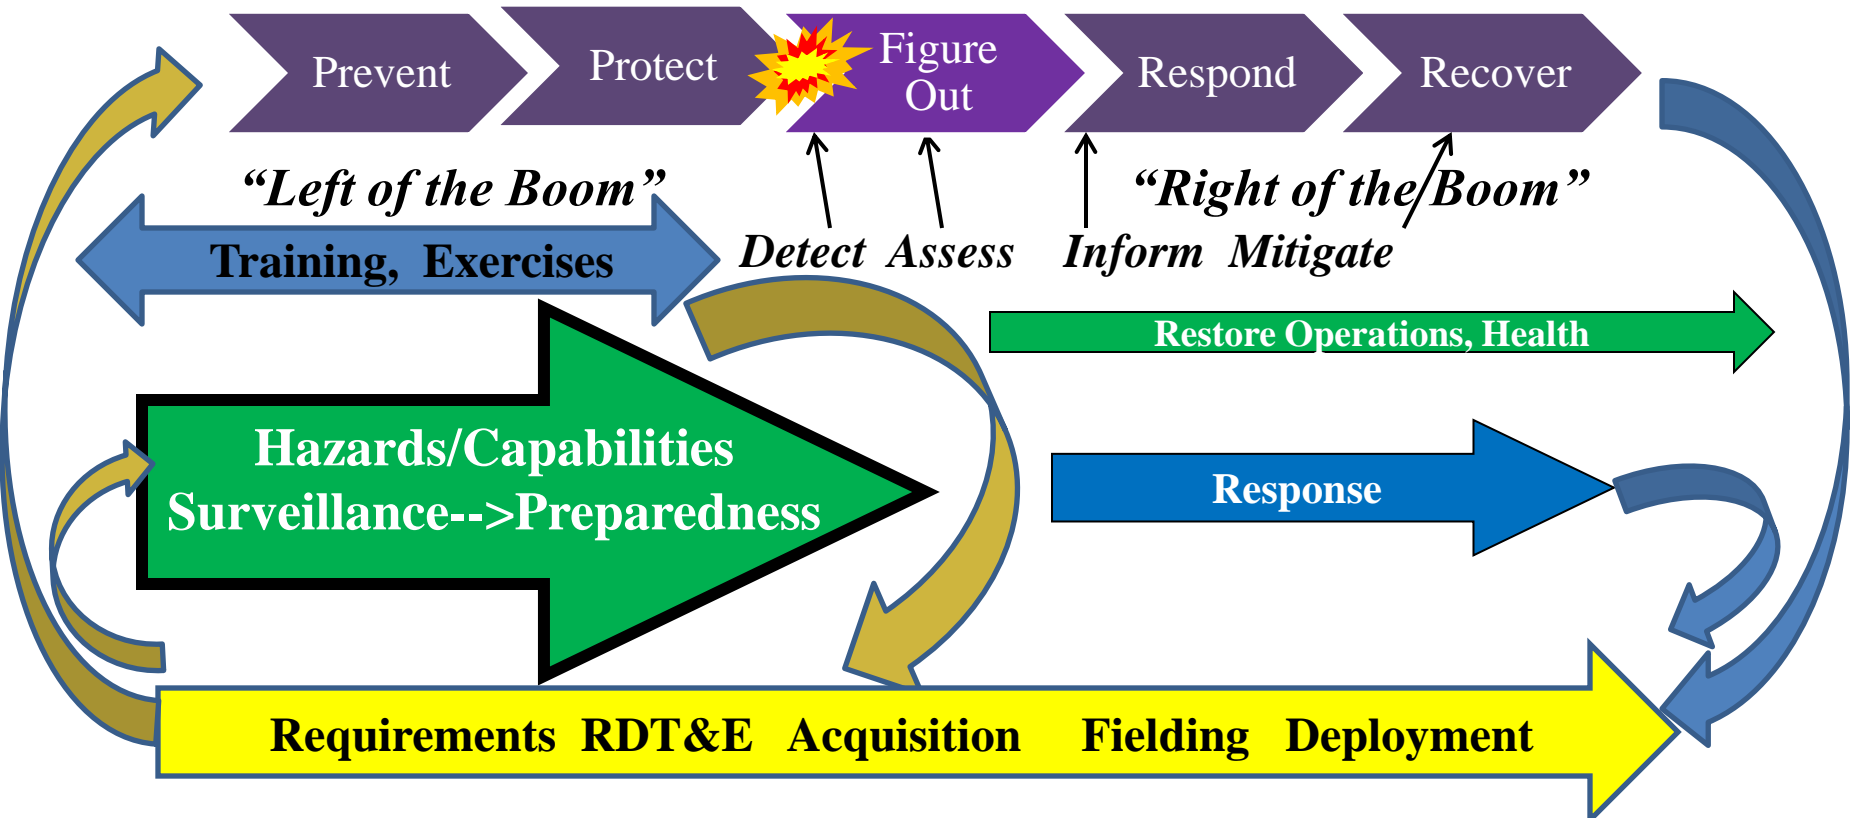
Prevent

Protect

Figure Out

Respond

Recover

"Left of the Boom"

"Right of the Boom"

Training, Exercises

Detect Assess

Inform Mitigate

Restore Operations, Health

Hazards/Capabilities Surveillance-->Preparedness

Response

Requirements RDT&E Acquisition Fielding Deployment